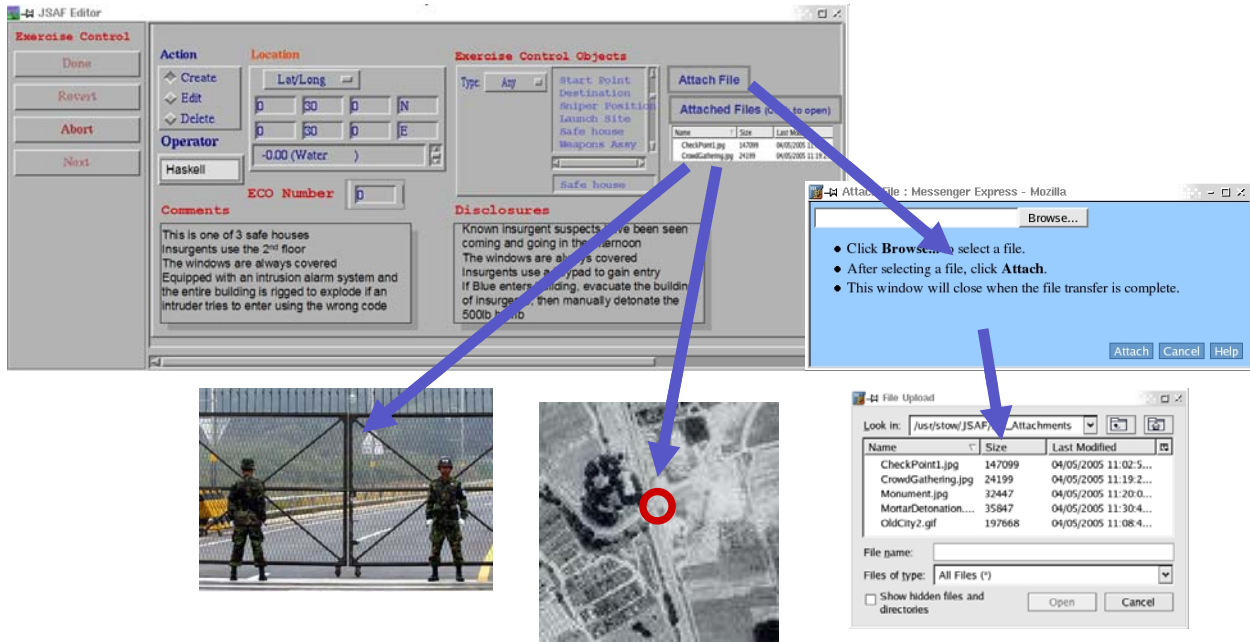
JSAF Editor

Exercise Control

Done

Revert

Abort

Next

Action

Create

Edit

Delete

Operator

Haskell

Location

Lat/Long

0 | 30 | 0 | N

0 | 30 | 0 | E

-0.00 (Water )

ECO Number 0

Exercise Control Objects

Type: Any

Start Point
Destination
Sniper Position
Launch Site
Safe house
Weapons Assy

Safe house

Attach File

Attached Files (click to open)

| Name | Size | Last Modified |
|---|---|---|
| CheckPoint1.jpg | 147099 | 04/05/2005 11:0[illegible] |
| CrowdGathering.jpg | 24199 | 04/05/2005 11:19:2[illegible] |

Comments

This is one of 3 safe houses
Insurgents use the 2nd floor
The windows are always covered
Equipped with an intrusion alarm system and the entire building is rigged to explode if an intruder tries to enter using the wrong code

Disclosures

Known insurgent suspects have been seen coming and going in the afternoon
The windows are always covered
Insurgents use a keypad to gain entry
If Blue enters building, evacuate the building of insurgents, then manually detonate the 500lb bomb

Attach File : Messenger Express - Mozilla

Browse...

• Click Browse... to select a file.
• After selecting a file, click Attach.
• This window will close when the file transfer is complete.

Attach Cancel Help

File Upload

Look in: /usr/stow/JSAF/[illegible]_Attachments

| Name | Size | Last Modified |
|---|---|---|
| CheckPoint1.jpg | 147099 | 04/05/2005 11:02:5... |
| CrowdGathering.jpg | 24199 | 04/05/2005 11:19:2... |
| Monument.jpg | 32447 | 04/05/2005 11:20:0... |
| MortarDetonation.... | 35847 | 04/05/2005 11:30:4... |
| OldCity2.gif | 197668 | 04/05/2005 11:08:4... |

File name:

Files of type: All Files (*)

Show hidden files and directories

Open Cancel